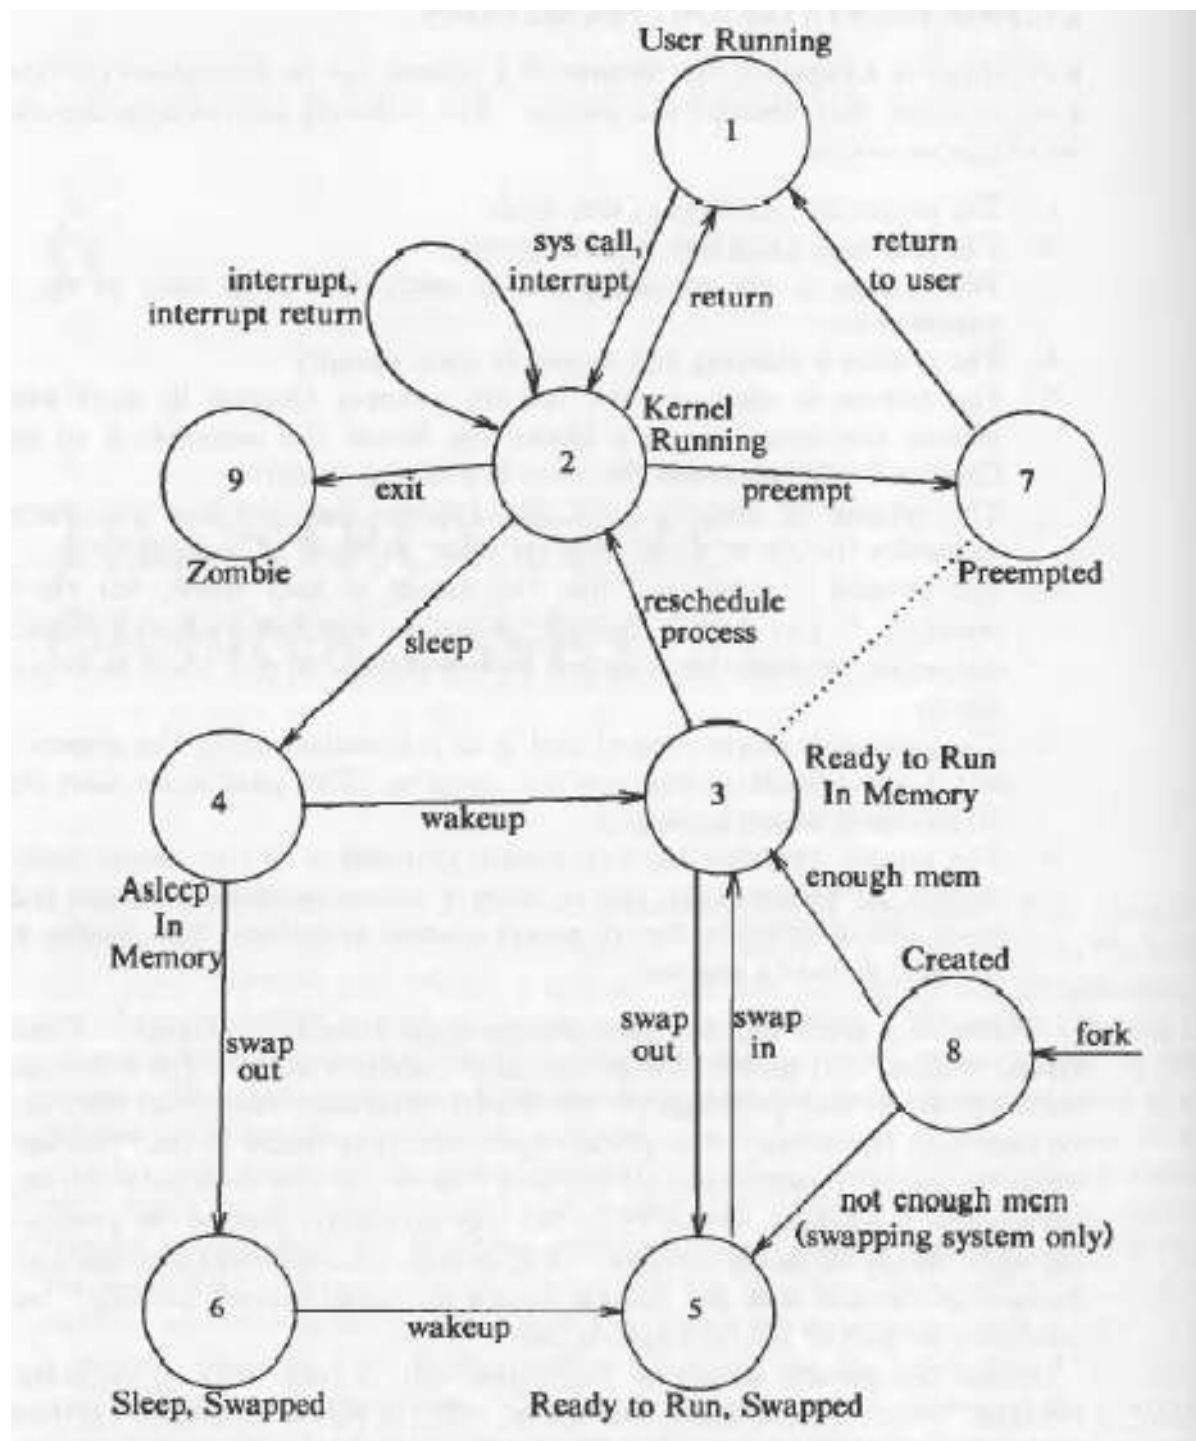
User Running

1

sys call, interrupt

return

return to user

interrupt, interrupt return

Kernel Running

2

9

exit

preempt

7

Zombie

Preempted

reschedule process

sleep

Ready to Run In Memory

4

3

wakeup

Asleep In Memory

enough mem

Created

swap out

swap in

swap out

8

fork

not enough mem (swapping system only)

6

5

wakeup

Sleep, Swapped

Ready to Run, Swapped